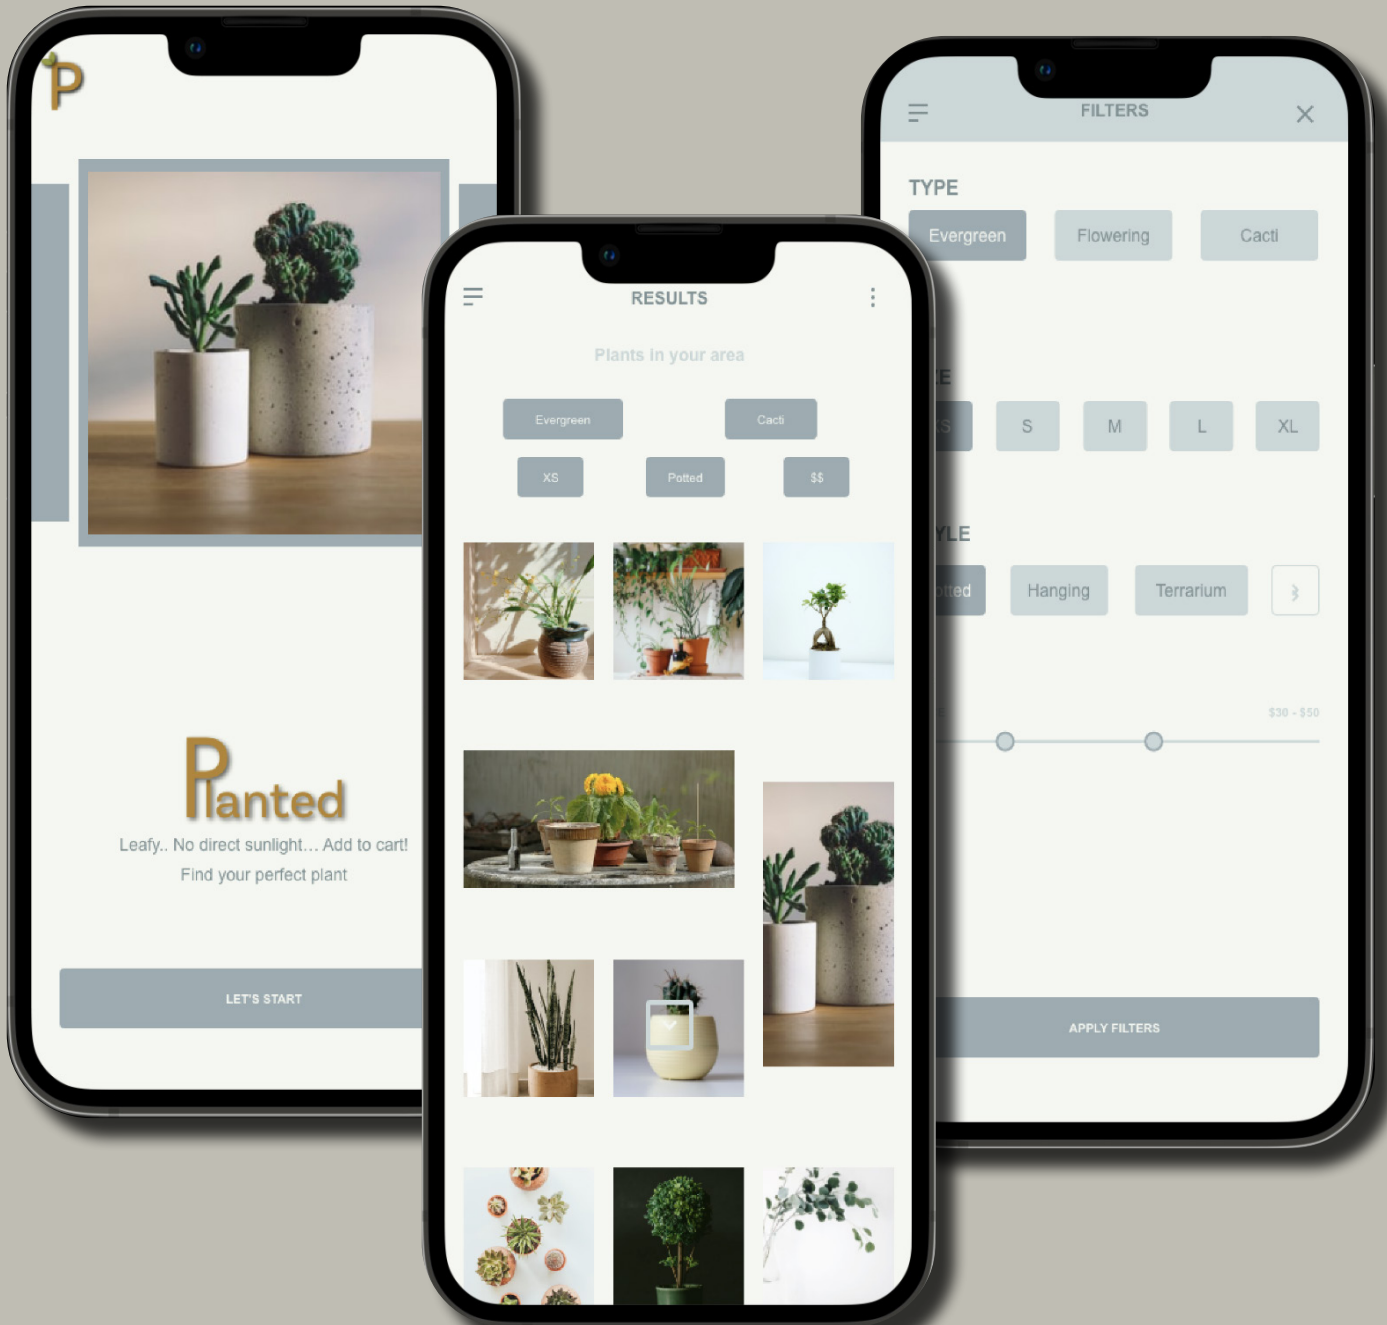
P

Planted

Leafy.. No direct sunlight... Add to cart!

Find your perfect plant

LET'S START

RESULTS

Plants in your area

Evergreen

Cacti

XS

Potted

$$

FILTERS

TYPE

Evergreen

Flowering

Cacti

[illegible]E

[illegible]S

S

M

L

XL

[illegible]YLE

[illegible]tted

Hanging

Terrarium

$30 - $50

APPLY FILTERS